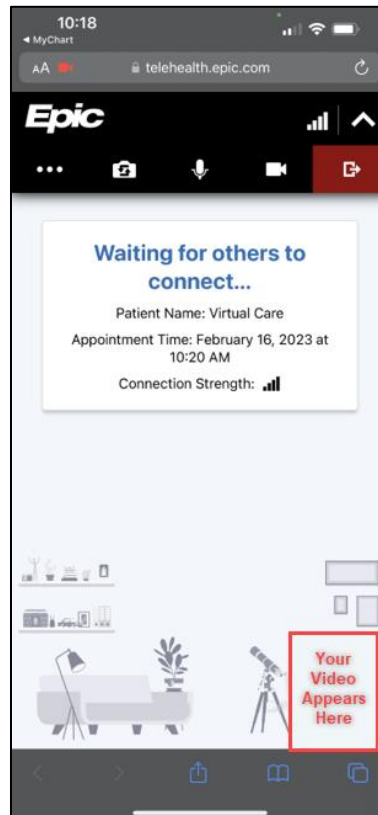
10:18
◂ MyChart

AA

telehealth.epic.com

Epic

Waiting for others to connect...

Patient Name: Virtual Care

Appointment Time: February 16, 2023 at 10:20 AM

Connection Strength:

Your Video Appears Here